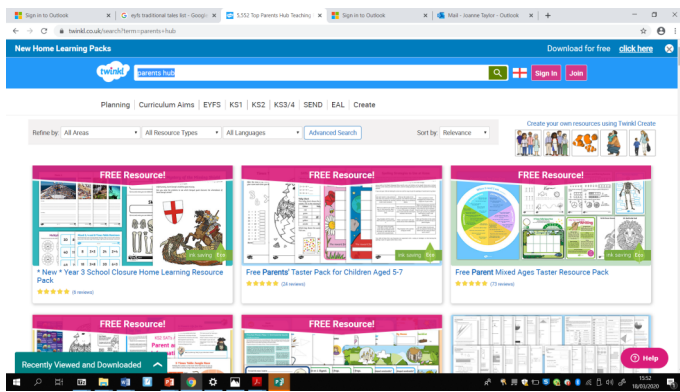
Sign in to Outlook | eyfs traditional tales list - Google | 5,552 Top Parents Hub Teaching | Sign in to Outlook | Mail - Joanne Taylor - Outlook

twinkl.co.uk/search?term=parents+hub

New Home Learning Packs

Download for free click here

twinkl

parents hub

Sign In

Join

Planning | Curriculum Aims | EYFS | KS1 | KS2 | KS3/4 | SEND | EAL | Create

Refine by: All Areas

All Resource Types

All Languages

Advanced Search

Sort by: Relevance

Create your own resources using Twinkl Create

FREE Resource!

Ink saving

* New * Year 3 School Closure Home Learning Resource Pack

(8 reviews)

FREE Resource!

Ink saving

Free Parents' Taster Pack for Children Aged 5-7

(26 reviews)

FREE Resource!

Ink saving

Free Parent Mixed Ages Taster Resource Pack

(73 reviews)

FREE Resource!

FREE Resource!

Recently Viewed and Downloaded

Help

15:52
18/03/2020